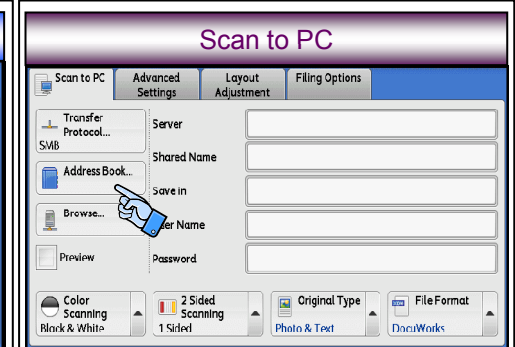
Scan to PC

Scan to PC
Advanced Settings
Layout Adjustment
Filing Options

Transfer Protocol...
SMB
Address Book...
Browse...
Preview

Server
Shared Name
Save in
User Name
Password

Color Scanning
Black & White
2 Sided Scanning
1 Sided
Original Type
Photo & Text
File Format
DocuWorks